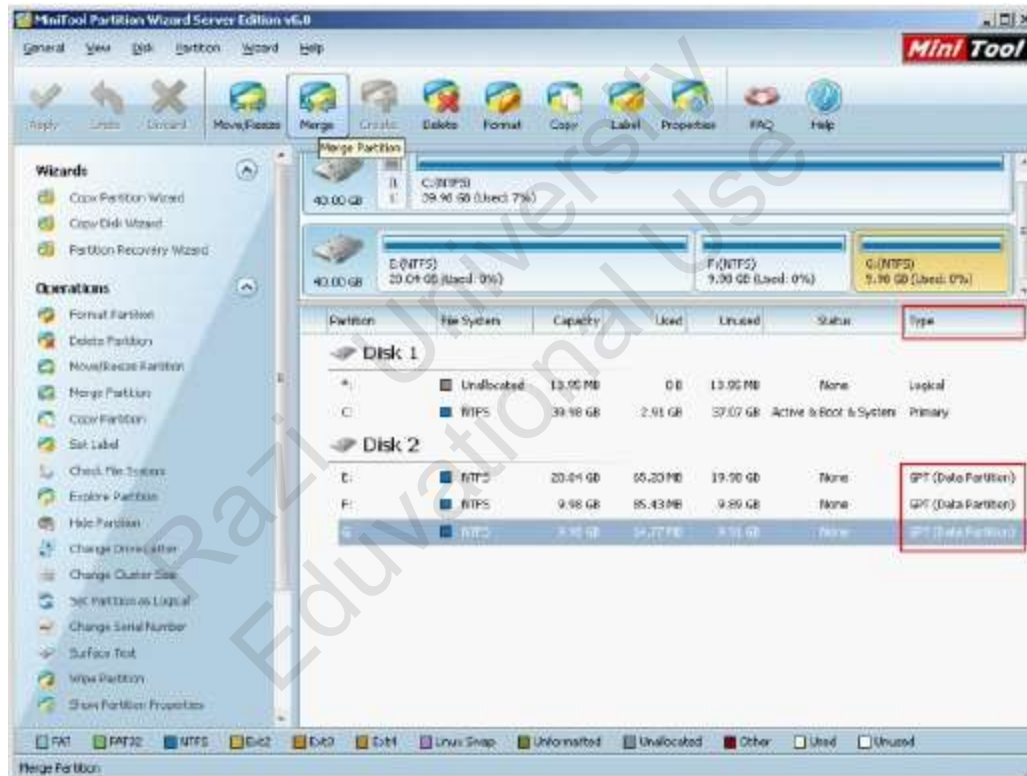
MiniTool Partition Wizard Server Edition v6.0

General View Disk Partition Wizard Help

MiniTool

Apply Undo Discard Move/Resize Merge Create Delete Format Copy Label Properties FAQ Help

Merge Partition

Wizards

Copy Partition Wizard

Copy Disk Wizard

Partition Recovery Wizard

Operations

Format Partition

Delete Partition

Move/Resize Partition

Merge Partition

Copy Partition

Set Label

Check File System

Explore Partition

Hide Partition

Change Drive Letter

Change Cluster Size

Set Partition as Logical

Change Serial Number

Surface Test

Wipe Partition

Show Partition Properties

40.00 GB

C:(NTFS)
39.98 GB (Used: 7%)

40.00 GB

E:(NTFS)
20.04 GB (Used: 0%)

F:(NTFS)
9.98 GB (Used: 0%)

G:(NTFS)
9.98 GB (Used: 0%)

| Partition | File System | Capacity | Used | Unused | Status | Type |
|---|---|---|---|---|---|---|
| Disk 1 | | | | | | |
| *: | Unallocated | 13.95 MB | 0 B | 13.95 MB | None | Logical |
| C: | NTFS | 39.98 GB | 2.91 GB | 37.07 GB | Active & Boot & System | Primary |
| Disk 2 | | | | | | |
| E: | NTFS | 20.04 GB | 65.20 MB | 19.98 GB | None | GPT (Data Partition) |
| F: | NTFS | 9.98 GB | 85.43 MB | 9.89 GB | None | GPT (Data Partition) |
| G: | NTFS | 9.98 GB | 54.77 MB | 9.91 GB | None | GPT (Data Partition) |

FAT FAT32 NTFS Ext2 Ext3 Ext4 Linux Swap Unformatted Unallocated Other Used Unused

Merge Partition

Razi University Educational Use